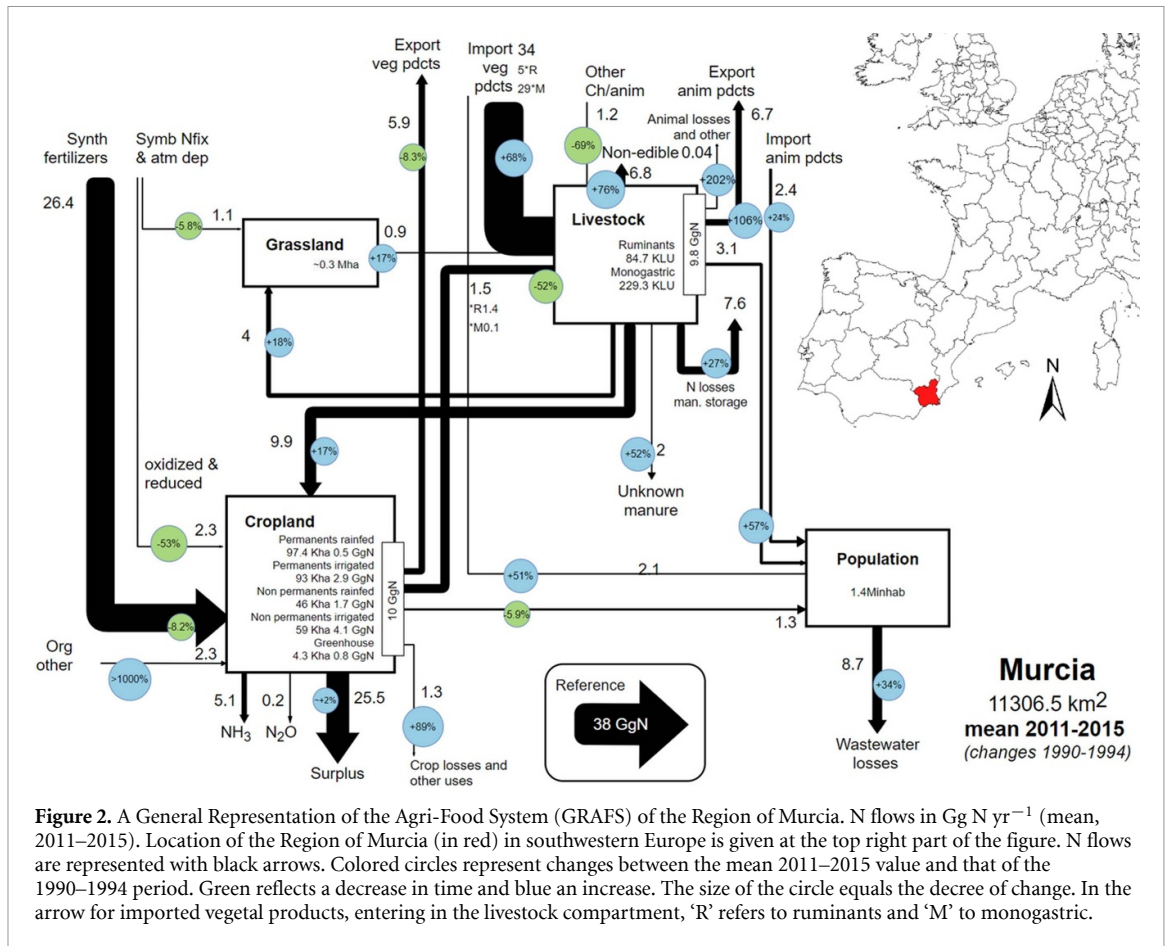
Export veg pdcts

Import 34 veg pdcts 5*R 29*M

Other Ch/anim

Export anim pdcts

Synth fertilizers

Symb Nfix & atm dep

26.4

5.9

-8.3%

+68%

1.2

-69%

Non-edible 0.04

Animal losses and other

6.7

Import anim pdcts

2.4

1.1

-5.8%

Grassland

~0.3 Mha

0.9

+17%

+76%

6.8

+202%

Livestock

Ruminants 84.7 KLU

Monogastric 229.3 KLU

9.8 GgN

+106%

+24%

3.1

1.5

*R1.4

*M0.1

-52%

7.6

4

+18%

+27%

N losses man. storage

9.9

+17%

oxidized & reduced

+52%

2

Unknown manure

+57%

2.3

-53%

Cropland

Permanents rainfed 97.4 Kha 0.5 GgN

Permanents irrigated 93 Kha 2.9 GgN

Non permanents rainfed 46 Kha 1.7 GgN

Non permanents irrigated 59 Kha 4.1 GgN

Greenhouse 4.3 Kha 0.8 GgN

10 GgN

+51%

2.1

Population

1.4Minhab

-5.9%

1.3

-8.2%

Org other

2.3

>1000%

5.1

$NH_3$

0.2

$N_2O$

~+2%

25.5

Surplus

1.3

+89%

Crop losses and other uses

Reference

38 GgN

8.7

+34%

Wastewater losses

N

Murcia

11306.5 km$^2$

mean 2011-2015

(changes 1990-1994)

**Figure 2.** A General Representation of the Agri-Food System (GRAFS) of the Region of Murcia. N flows in Gg N yr$^{-1}$ (mean, 2011–2015). Location of the Region of Murcia (in red) in southwestern Europe is given at the top right part of the figure. N flows are represented with black arrows. Colored circles represent changes between the mean 2011–2015 value and that of the 1990–1994 period. Green reflects a decrease in time and blue an increase. The size of the circle equals the decree of change. In the arrow for imported vegetal products, entering in the livestock compartment, ‘R’ refers to ruminants and ‘M’ to monogastric.